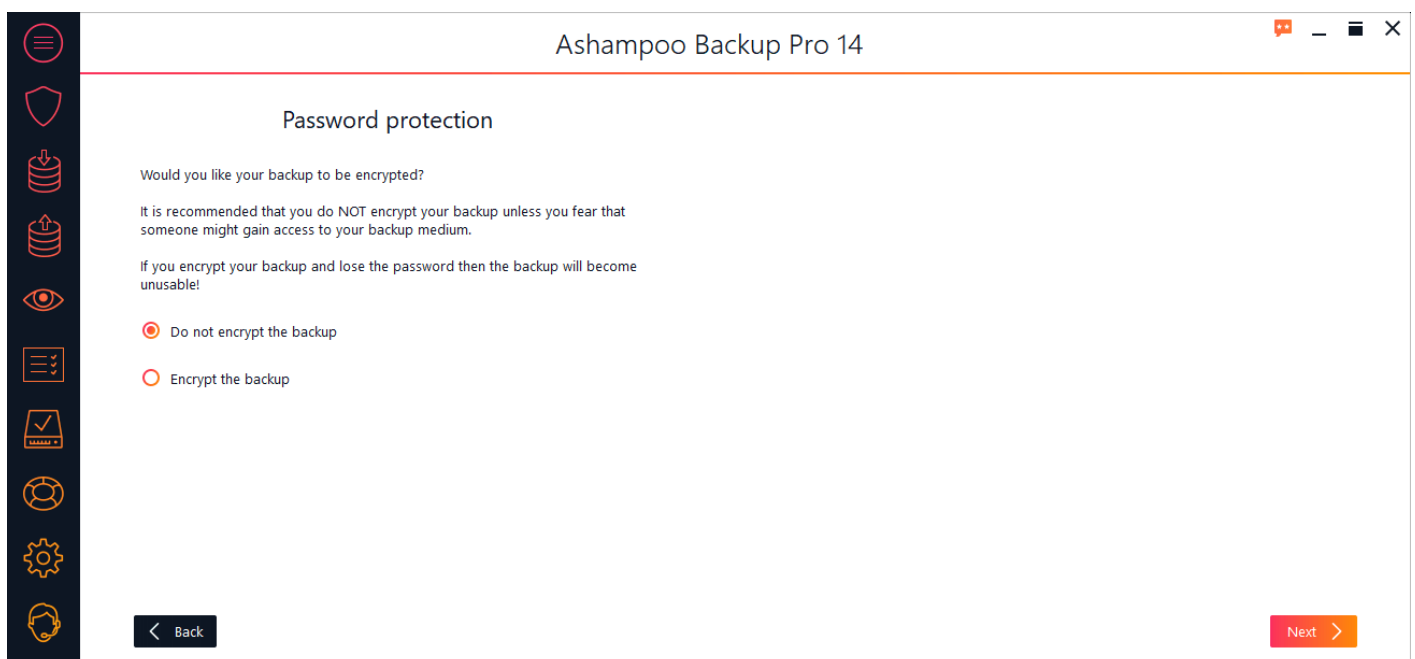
Ashampoo Backup Pro 14

Password protection

Would you like your backup to be encrypted?

It is recommended that you do NOT encrypt your backup unless you fear that someone might gain access to your backup medium.

If you encrypt your backup and lose the password then the backup will become unusable!

Do not encrypt the backup

Encrypt the backup

Back

Next